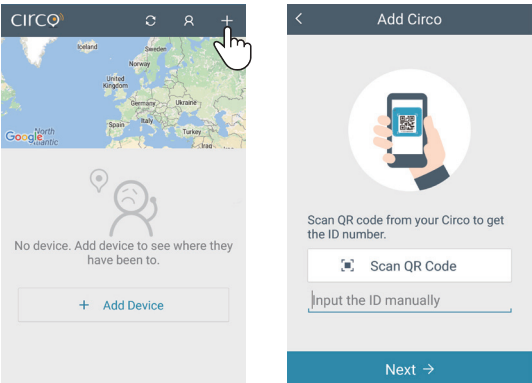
CIRCO

Iceland
Sweden
Norway
United Kingdom
Germany
Ukraine
Spain
Italy
Turkey
Google North Atlantic
Iraq

No device. Add device to see where they have been to.

+ Add Device

<

Add Circo

Scan QR code from your Circo to get the ID number.

Scan QR Code

Input the ID manually

Next →